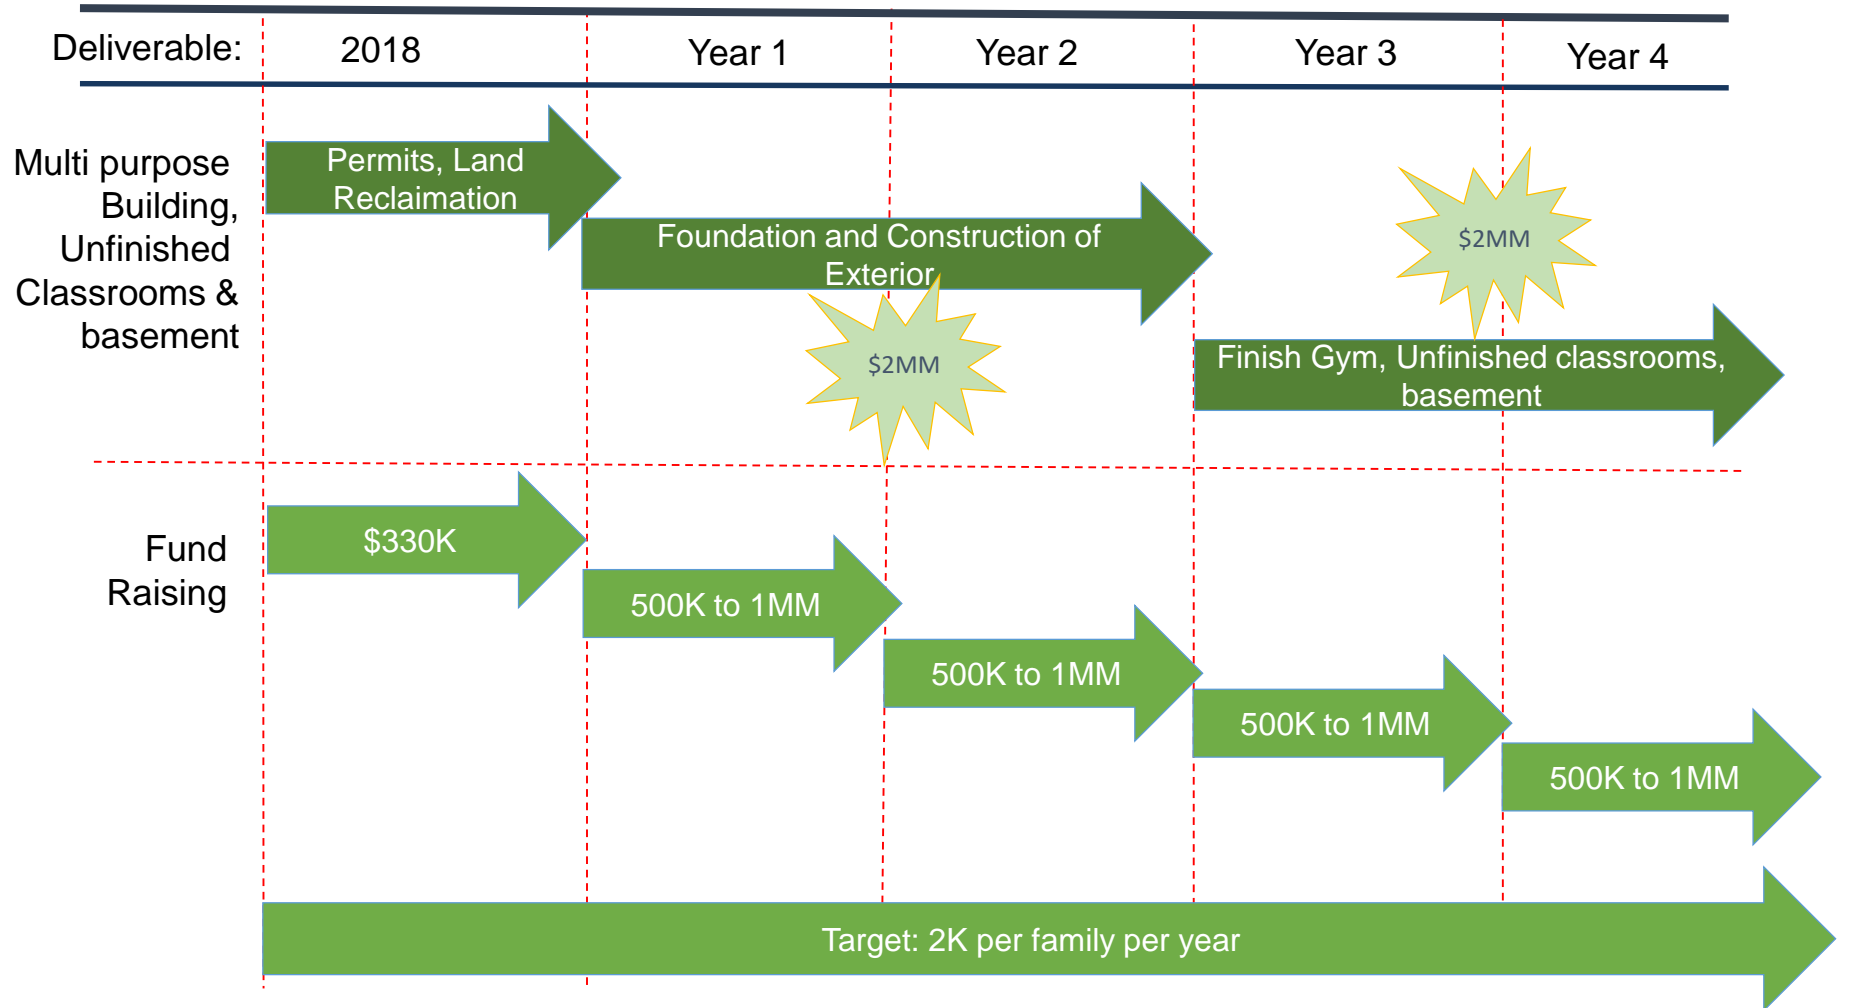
Deliverable: 2018 Year 1 Year 2 Year 3 Year 4

Multi purpose Building, Unfinished Classrooms & basement

Permits, Land Reclaimation

Foundation and Construction of Exterior

$2MM

$2MM

Finish Gym, Unfinished classrooms, basement

Fund Raising

$330K

500K to 1MM

500K to 1MM

500K to 1MM

500K to 1MM

Target: 2K per family per year